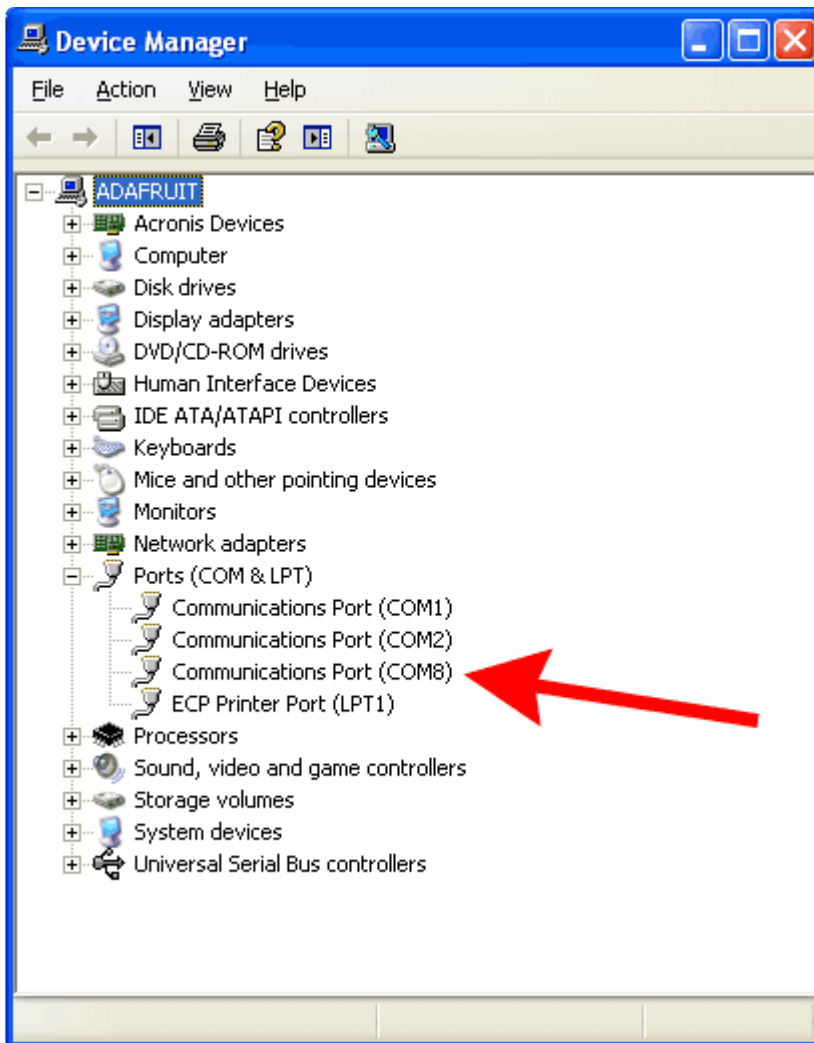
Device Manager

File Action View Help

ADAFRUIT
Acronis Devices
Computer
Disk drives
Display adapters
DVD/CD-ROM drives
Human Interface Devices
IDE ATA/ATAPI controllers
Keyboards
Mice and other pointing devices
Monitors
Network adapters
Ports (COM & LPT)
Communications Port (COM1)
Communications Port (COM2)
Communications Port (COM8)
ECP Printer Port (LPT1)
Processors
Sound, video and game controllers
Storage volumes
System devices
Universal Serial Bus controllers